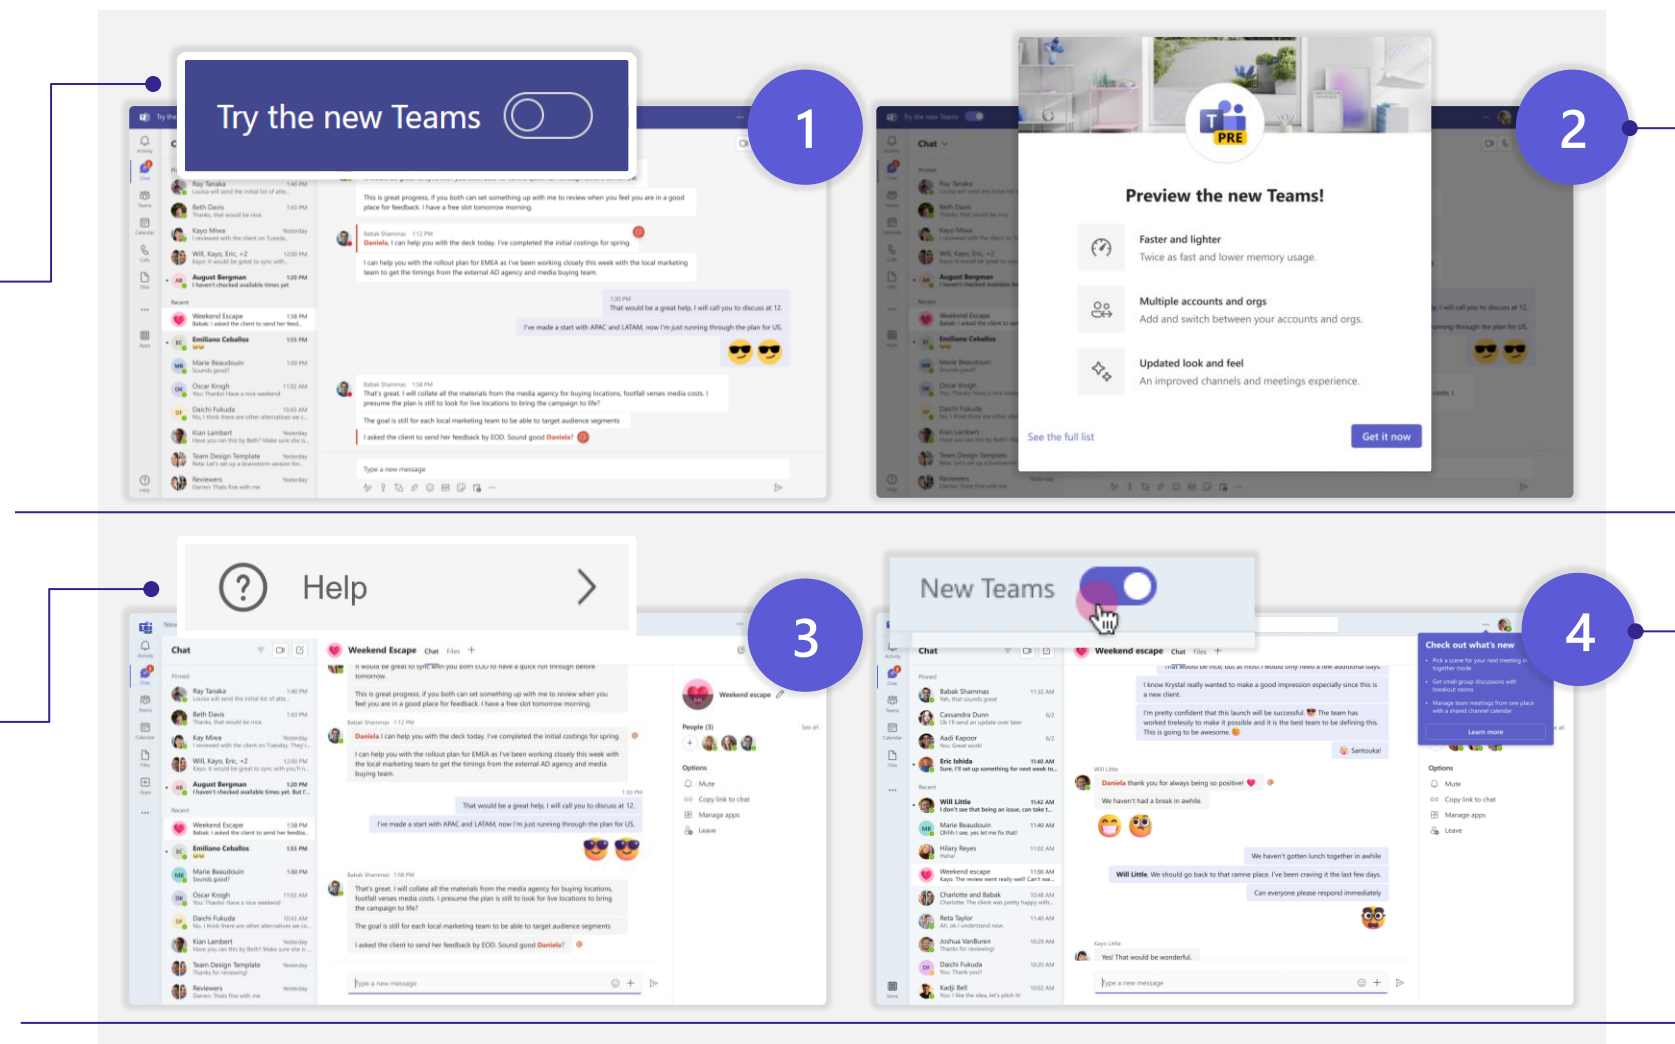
Try the new Teams

1

Preview the new Teams!

Faster and lighter
Twice as fast and lower memory usage.

Multiple accounts and orgs
Add and switch between your accounts and orgs.

Updated look and feel
An improved channels and meetings experience.

See the full list

Get it now

2

Help

3

New Teams

4

Check out what's new

Chat

Weekend Escape

Weekend escape

Type a new message